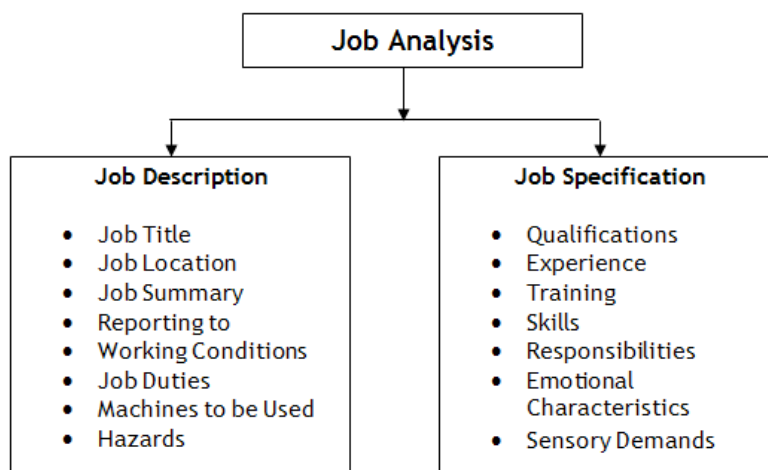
Job Analysis

Job Description

- Job Title
- Job Location
- Job Summary
- Reporting to
- Working Conditions
- Job Duties
- Machines to be Used
- Hazards

Job Specification

- Qualifications
- Experience
- Training
- Skills
- Responsibilities
- Emotional Characteristics
- Sensory Demands